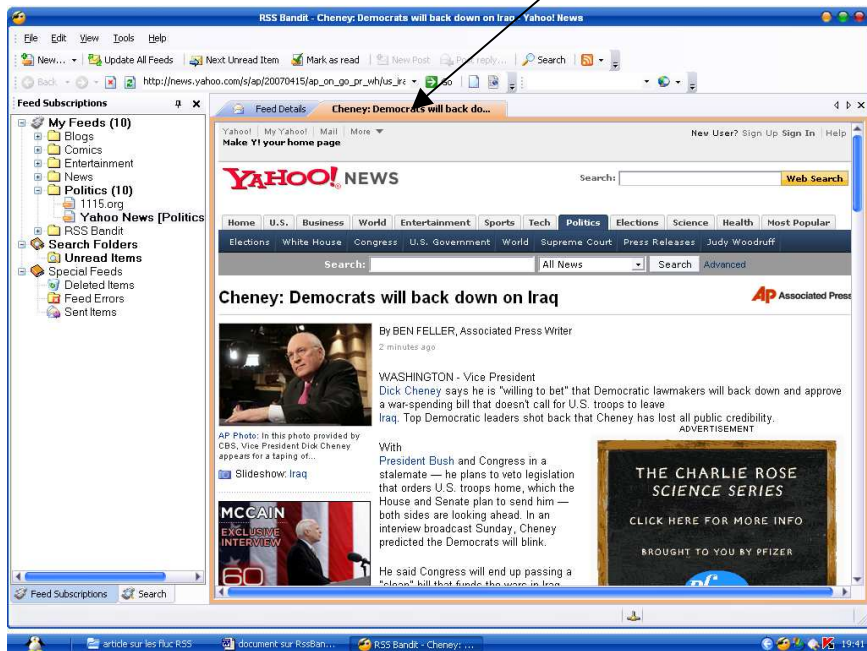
RSS Bandit - Cheney: Democrats will back down on Iraq - Yahoo! News

File Edit View Tools Help

New... Update All Feeds Next Unread Item Mark as read New Post Post reply... Search

Back http://news.yahoo.com/s/ap/20070415/ap_on_go_pr_wh/us_ira Go

Feed Subscriptions

My Feeds (10)
Blogs
Comics
Entertainment
News
Politics (10)
1115.org
Yahoo News [Politics
RSS Bandit
Search Folders
Unread Items
Special Feeds
Deleted Items
Feed Errors
Sent Items

Feed Subscriptions Search

Feed Details Cheney: Democrats will back do...

Yahoo! | My Yahoo! | Mail | More
Make Y! your home page

New User? Sign Up Sign In | Help

YAHOO! NEWS

Search: Web Search

Home U.S. Business World Entertainment Sports Tech Politics Elections Science Health Most Popular

Elections White House Congress U.S. Government World Supreme Court Press Releases Judy Woodruff

Search: All News Search Advanced

Cheney: Democrats will back down on Iraq

AP Associated Press

By BEN FELLER, Associated Press Writer
2 minutes ago

WASHINGTON - Vice President Dick Cheney says he is "willing to bet" that Democratic lawmakers will back down and approve a war-spending bill that doesn't call for U.S. troops to leave Iraq. Top Democratic leaders shot back that Cheney has lost all public credibility.

AP Photo: In this photo provided by CBS, Vice President Dick Cheney appears for a taping of...

Slideshow: Iraq

MCCAIN EXCLUSIVE INTERVIEW 60

With President Bush and Congress in a stalemate — he plans to veto legislation that orders U.S. troops home, which the House and Senate plan to send him — both sides are looking ahead. In an interview broadcast Sunday, Cheney predicted the Democrats will blink.

He said Congress will end up passing a "clean" bill that funds the wars in Iraq

ADVERTISEMENT

THE CHARLIE ROSE SCIENCE SERIES

CLICK HERE FOR MORE INFO

BROUGHT TO YOU BY PFIZER

article sur les flux RSS document sur RssBan... RSS Bandit - Cheney: ... 19:41